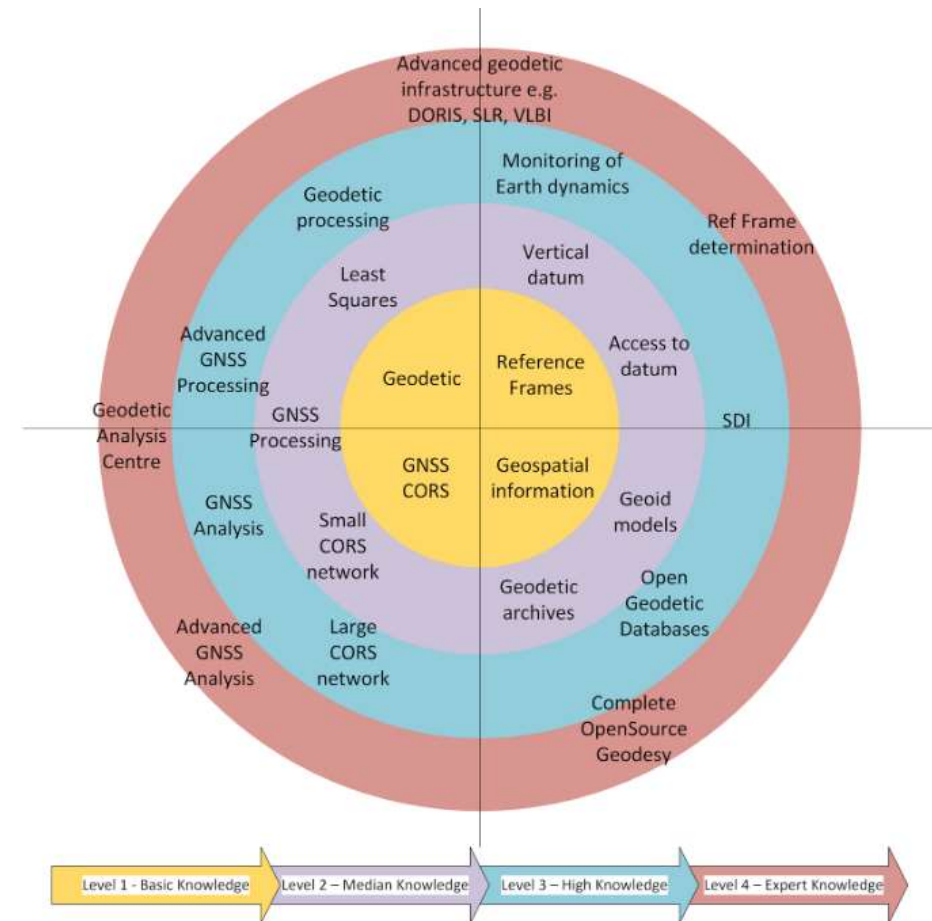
Advanced geodetic infrastructure e.g. DORIS, SLR, VLBI

Monitoring of Earth dynamics

Geodetic processing

Ref Frame determination

Vertical datum

Least Squares

Advanced GNSS Processing

Access to datum

Geodetic

Reference Frames

Geodetic Analysis Centre

GNSS Processing

SDI

GNSS CORS

Geospatial information

Geoid models

GNSS Analysis

Small CORS network

Geodetic archives

Open Geodetic Databases

Advanced GNSS Analysis

Large CORS network

Complete OpenSource Geodesy

Level 1 - Basic Knowledge

Level 2 – Median Knowledge

Level 3 – High Knowledge

Level 4 – Expert Knowledge